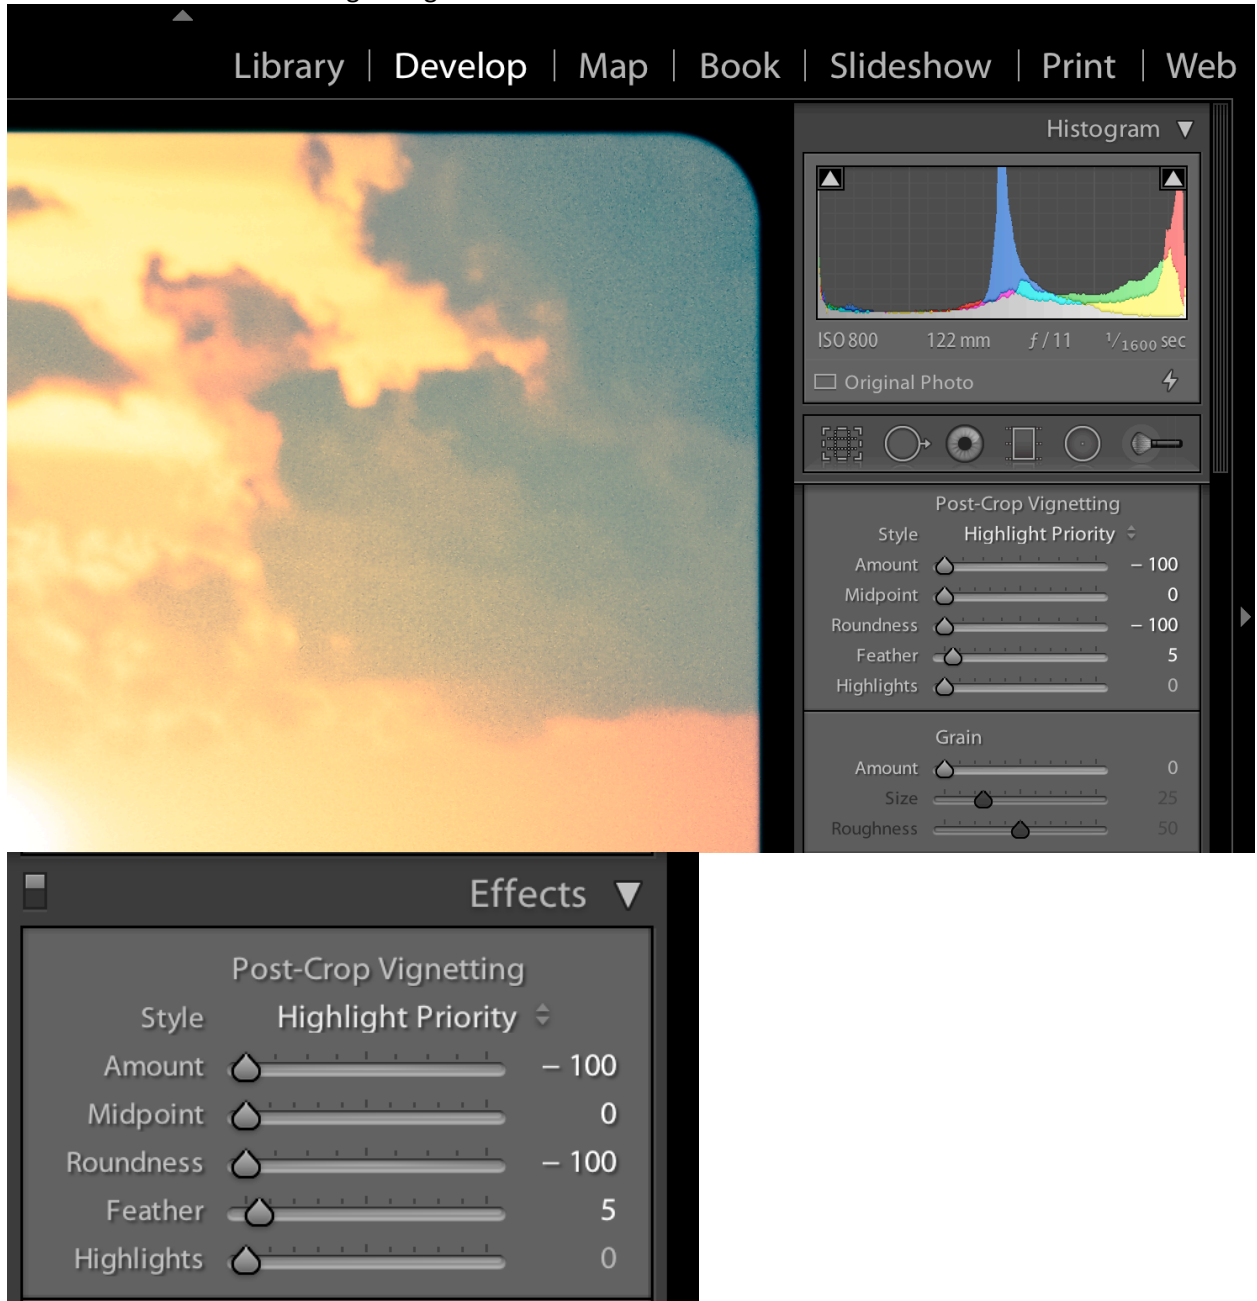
Library | Develop | Map | Book | Slideshow | Print | Web

Histogram

ISO 800 122 mm $f$ / 11 $^1/_{1600}$ sec

Original Photo

Post-Crop Vignetting
Style Highlight Priority
Amount – 100
Midpoint 0
Roundness – 100
Feather 5
Highlights 0

Grain
Amount 0
Size 25
Roughness 50

Effects

Post-Crop Vignetting
Style Highlight Priority
Amount – 100
Midpoint 0
Roundness – 100
Feather 5
Highlights 0